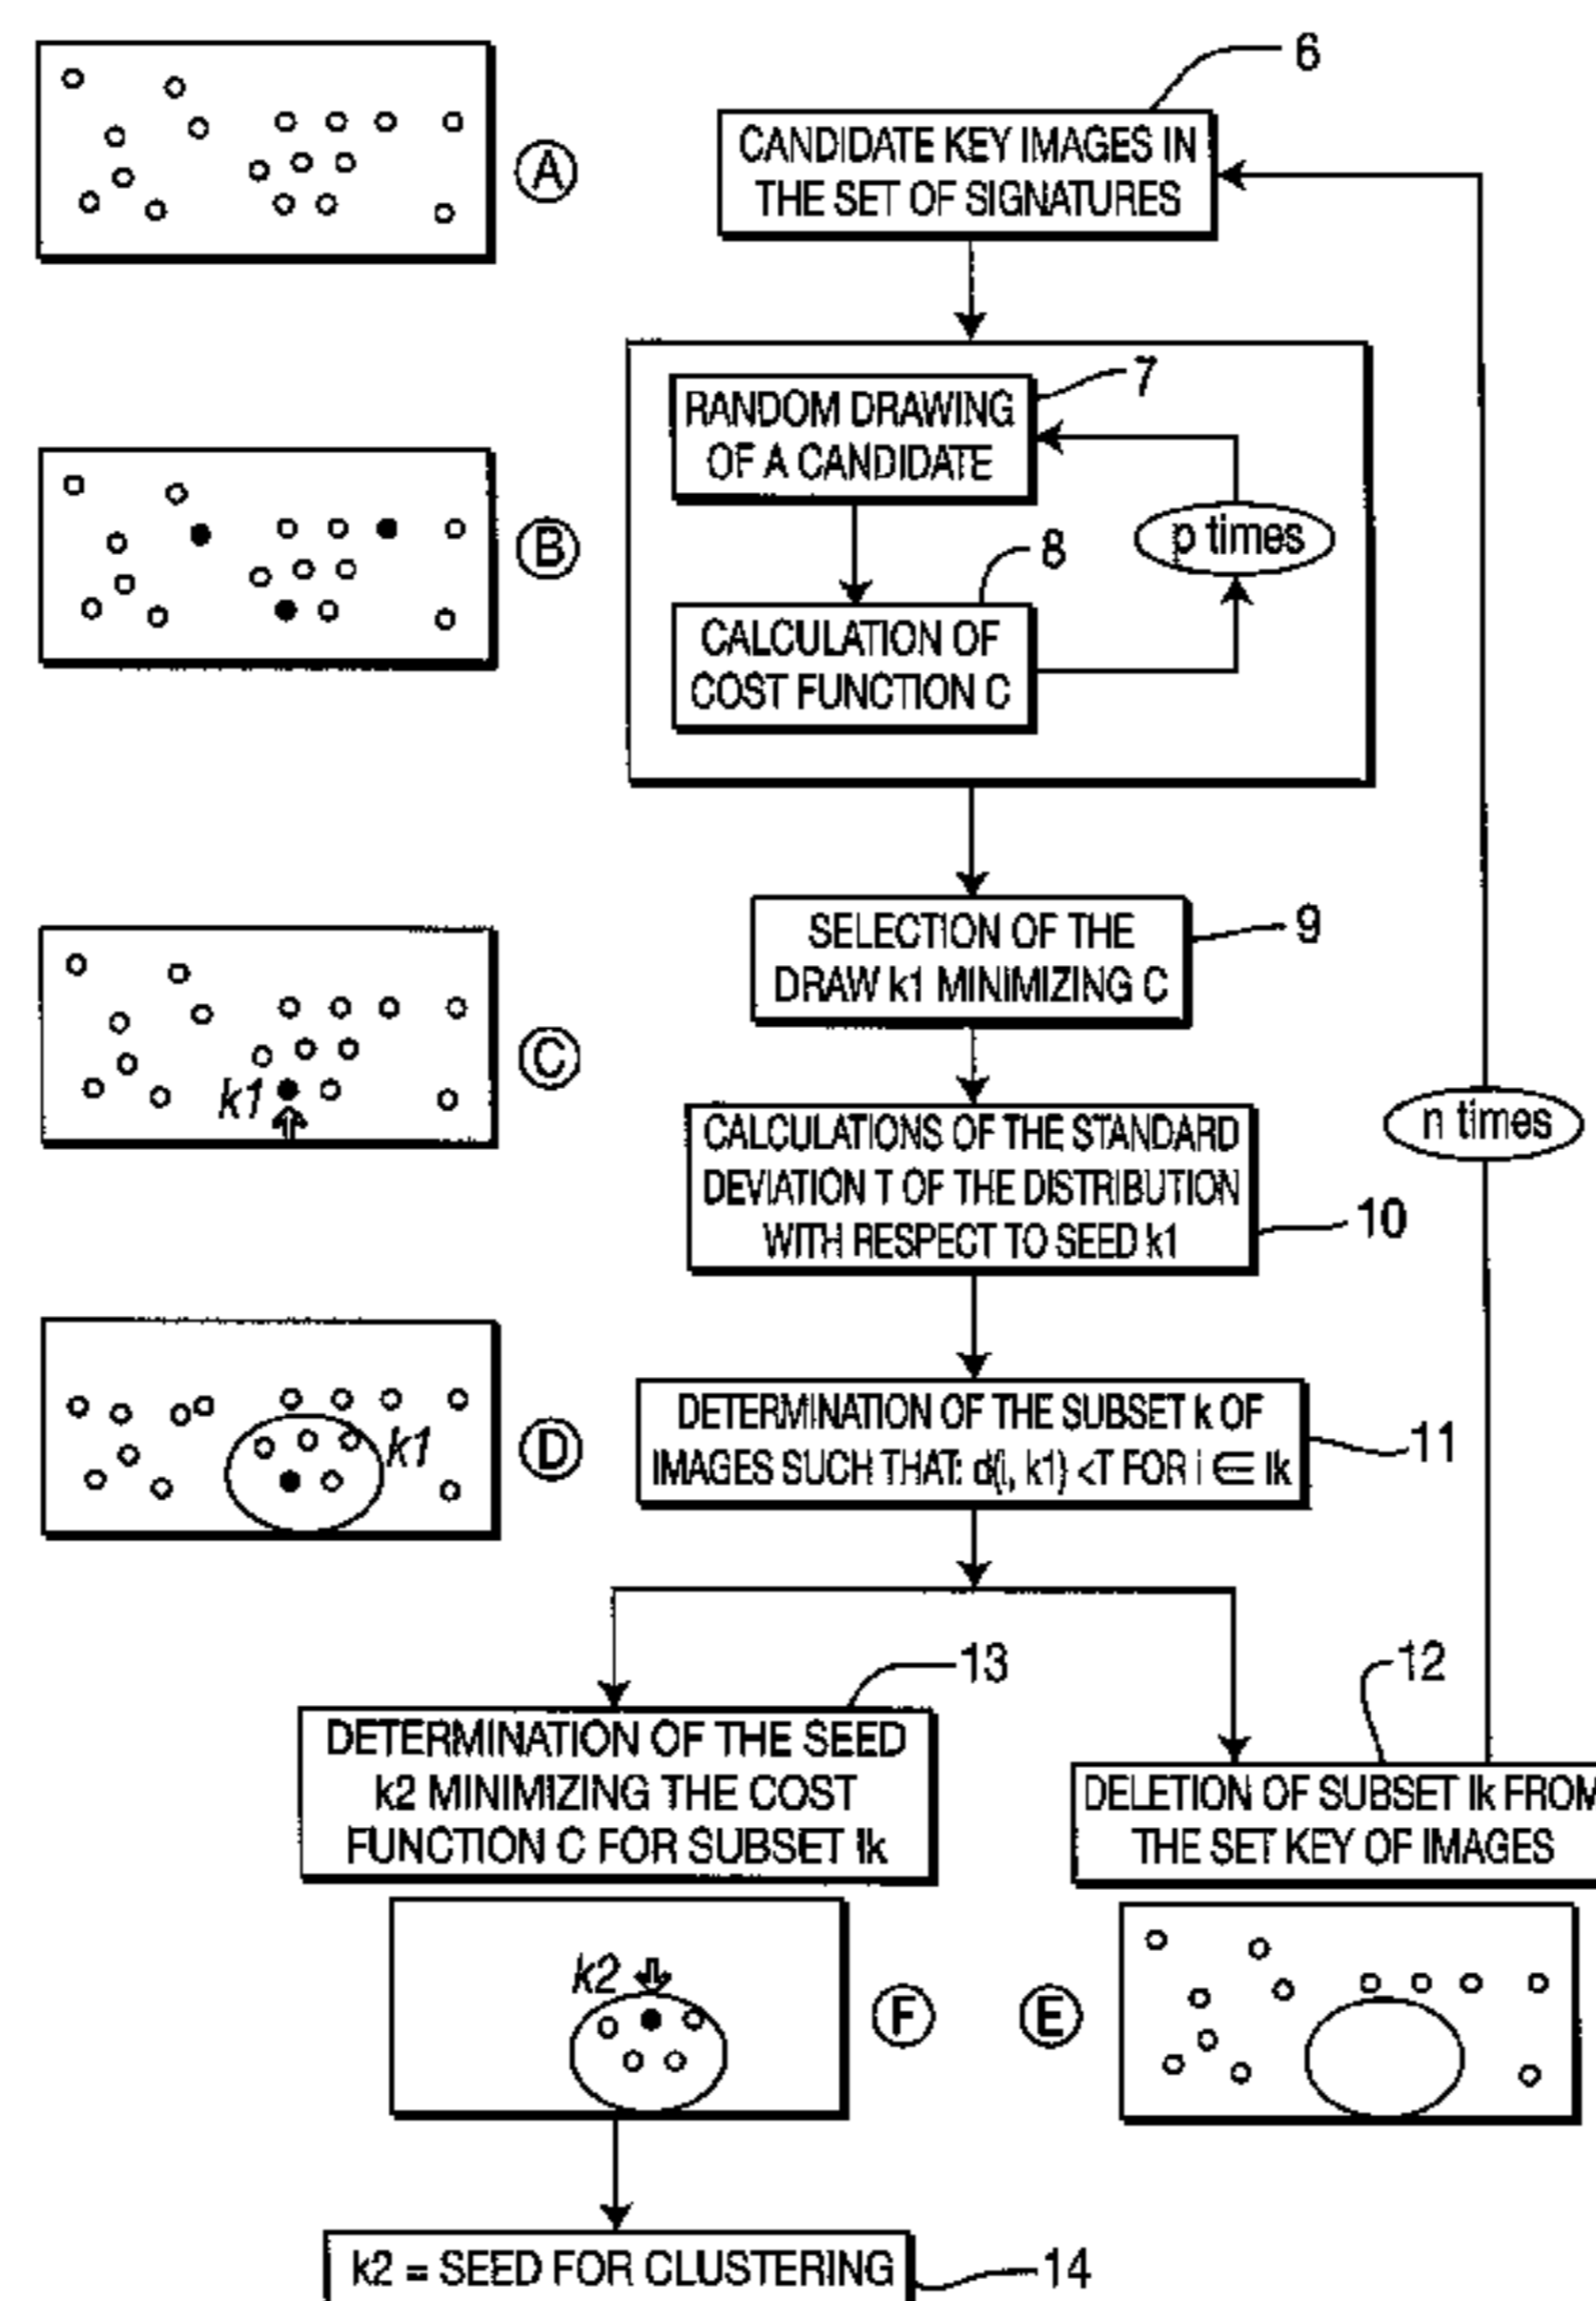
6

CANDIDATE KEY IMAGES IN THE SET OF SIGNATURES

Ⓐ

7

RANDOM DRAWING OF A CANDIDATE

Ⓑ

8

p times

CALCULATION OF COST FUNCTION C

9

SELECTION OF THE DRAW k1 MINIMIZING C

k1

Ⓒ

n times

CALCULATIONS OF THE STANDARD DEVIATION T OF THE DISTRIBUTION WITH RESPECT TO SEED k1

10

k1

Ⓓ

DETERMINATION OF THE SUBSET k OF IMAGES SUCH THAT: d(i, k1) <T FOR i $\in$ Ik

11

13

12

DETERMINATION OF THE SEED k2 MINIMIZING THE COST FUNCTION C FOR SUBSET Ik

DELETION OF SUBSET Ik FROM THE SET KEY OF IMAGES

k2

Ⓕ

Ⓔ

k2 = SEED FOR CLUSTERING

14